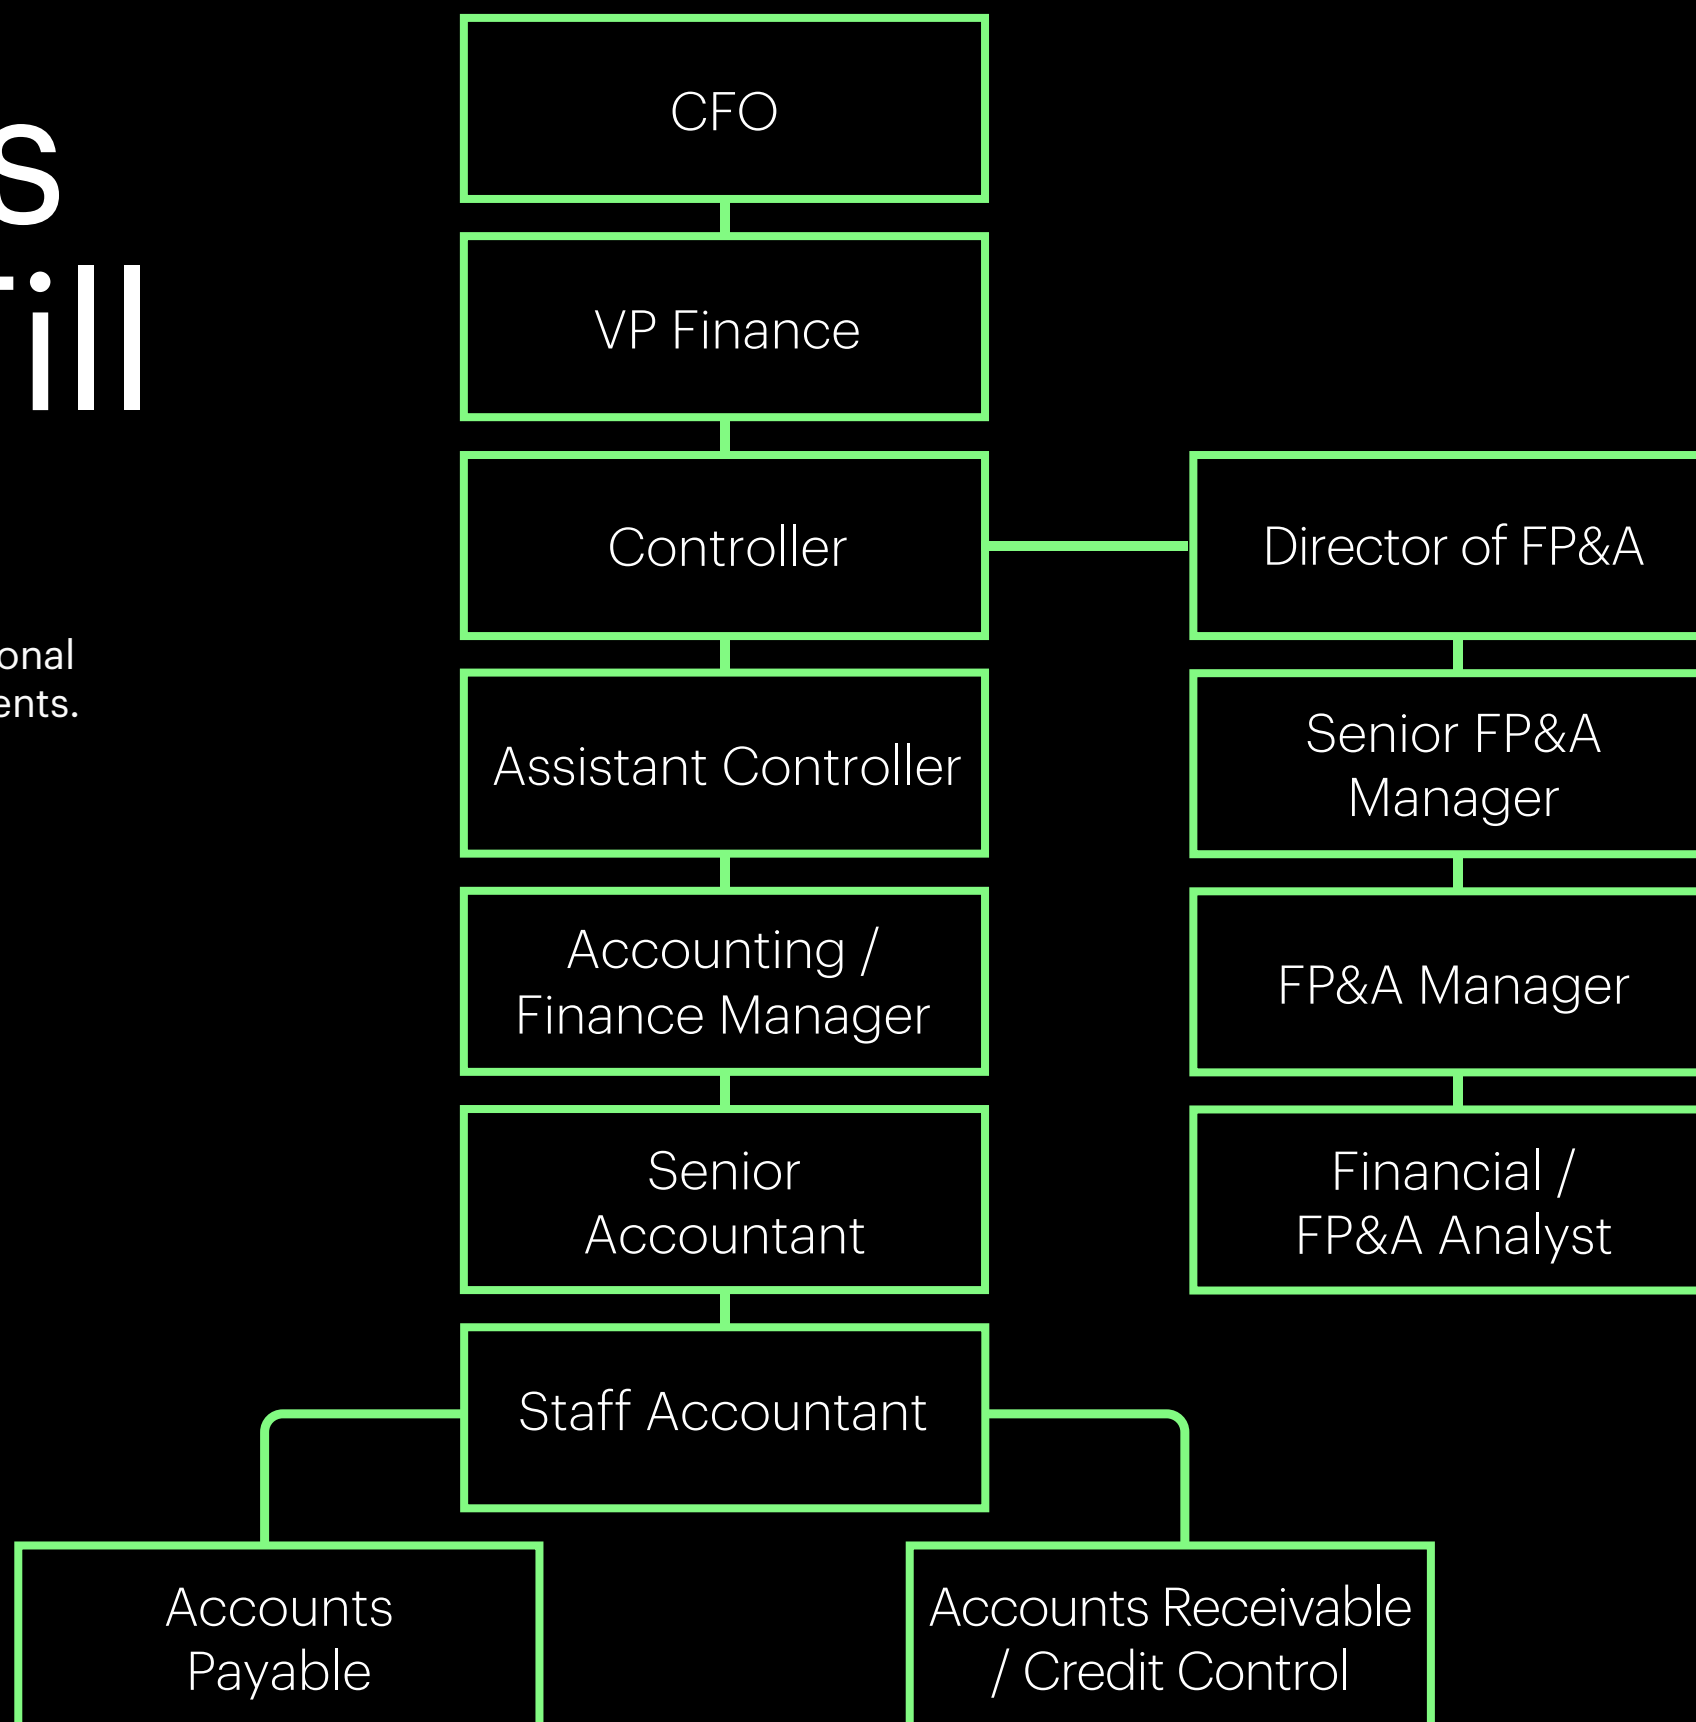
s
ill

onal
ents.

CFO

VP Finance

Controller

Director of FP&A

Assistant Controller

Senior FP&A Manager

Accounting / Finance Manager

FP&A Manager

Senior Accountant

Financial / FP&A Analyst

Staff Accountant

Accounts Payable

Accounts Receivable / Credit Control